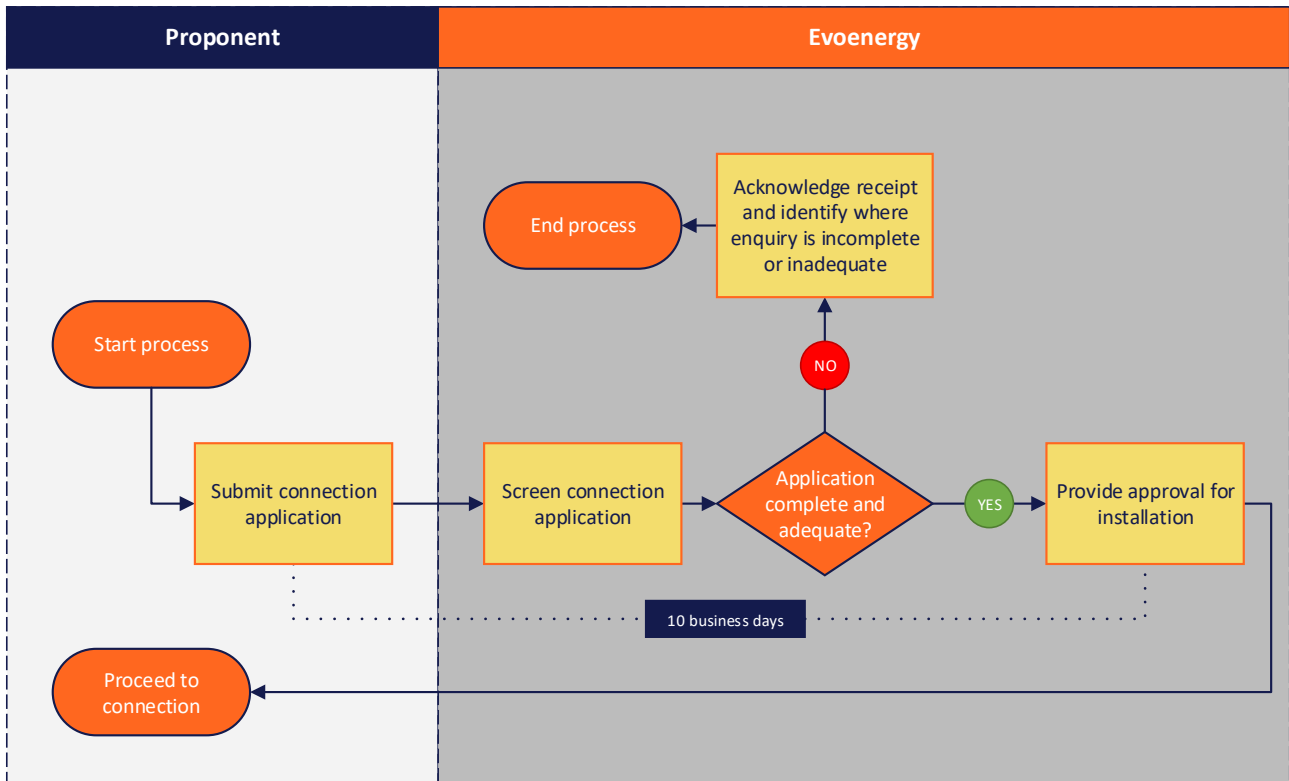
Proponent

Evoenergy

Acknowledge receipt and identify where enquiry is incomplete or inadequate

End process

Start process

NO

Submit connection application

Screen connection application

Application complete and adequate?

YES

Provide approval for installation

10 business days

Proceed to connection